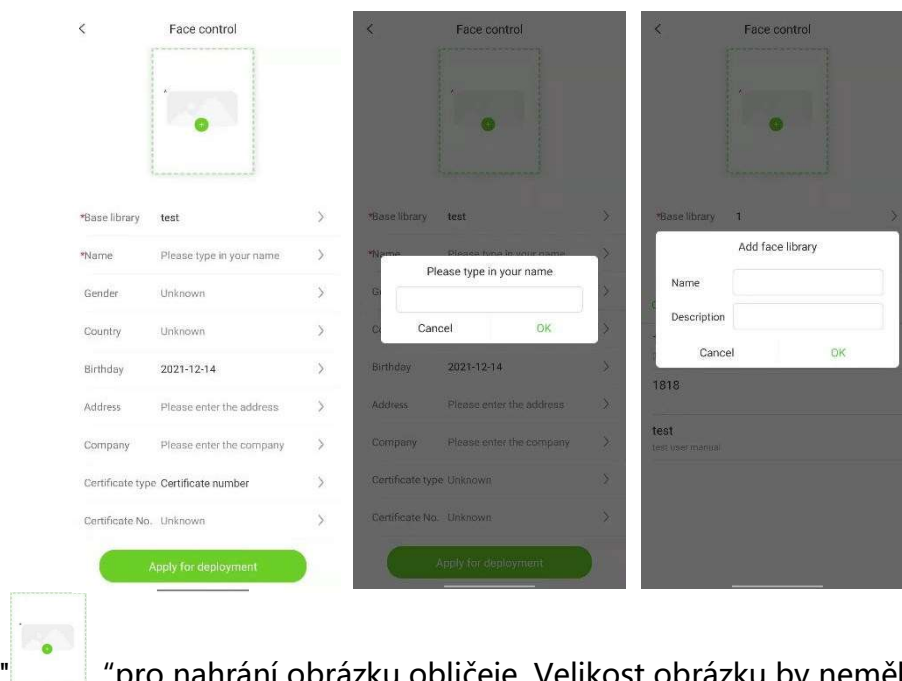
<
Face control

*Base library test >
*Name Please type in your name >
Gender Unknown >
Country Unknown >
Birthday 2021-12-14 >
Address Please enter the address >
Company Please enter the company >
Certificate type Certificate number >
Certificate No. Unknown >

Apply for deployment

<
Face control

*Base library test >
*Name Please type in your name >

Please type in your name

Cancel OK

Birthday 2021-12-14 >
Address Please enter the address >
Company Please enter the company >
Certificate type Unknown >
Certificate No. Unknown >

Apply for deployment

<
Face control

*Base library 1 >

Add face library

Name
Description

Cancel OK

1818

test
test user manual

" "pro nahrání obrázku obličeje. Velikost obrázku by neměl